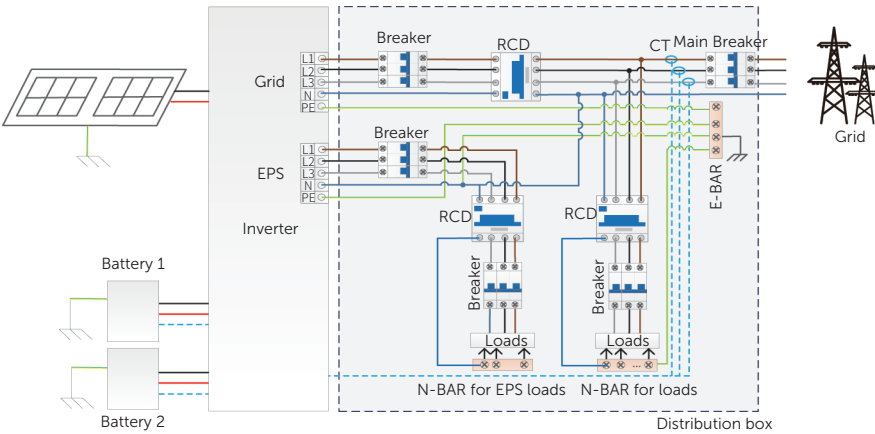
Grid

L1
L2
L3
N
PE

Breaker

RCD

CT

Main Breaker

Grid

Breaker

EPS

L1
L2
L3
N
PE

E-BAR

Inverter

RCD

RCD

Breaker

Breaker

Battery 1

Loads

Loads

Battery 2

N-BAR for EPS loads

N-BAR for loads

Distribution box